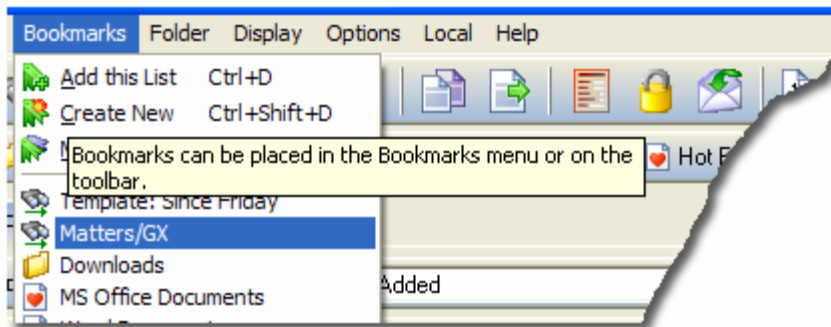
Bookmarks Folder Display Options Local Help

Add this List Ctrl+D
Create New Ctrl+Shift+D
M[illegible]
Bookmarks can be placed in the Bookmarks menu or on the toolbar.
Hot F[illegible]
Template: Since Friday
Matters/GX
Downloads
MS Office Documents
Added
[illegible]